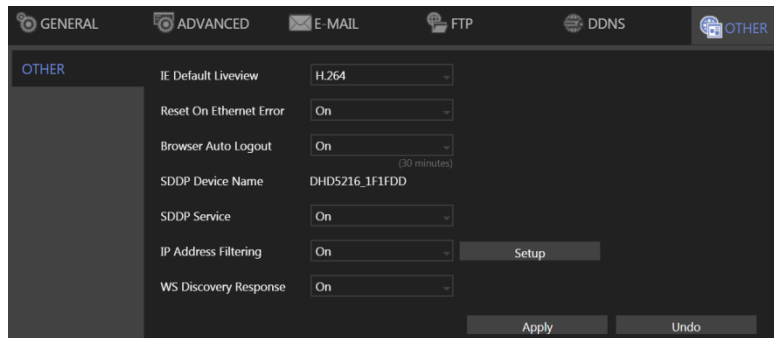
GENERAL ADVANCED E-MAIL FTP DDNS OTHER

OTHER

IE Default Liveview H.264

Reset On Ethernet Error On

Browser Auto Logout On (30 minutes)

SDDP Device Name DHD5216_1F1FDD

SDDP Service On

IP Address Filtering On Setup

WS Discovery Response On

Apply Undo